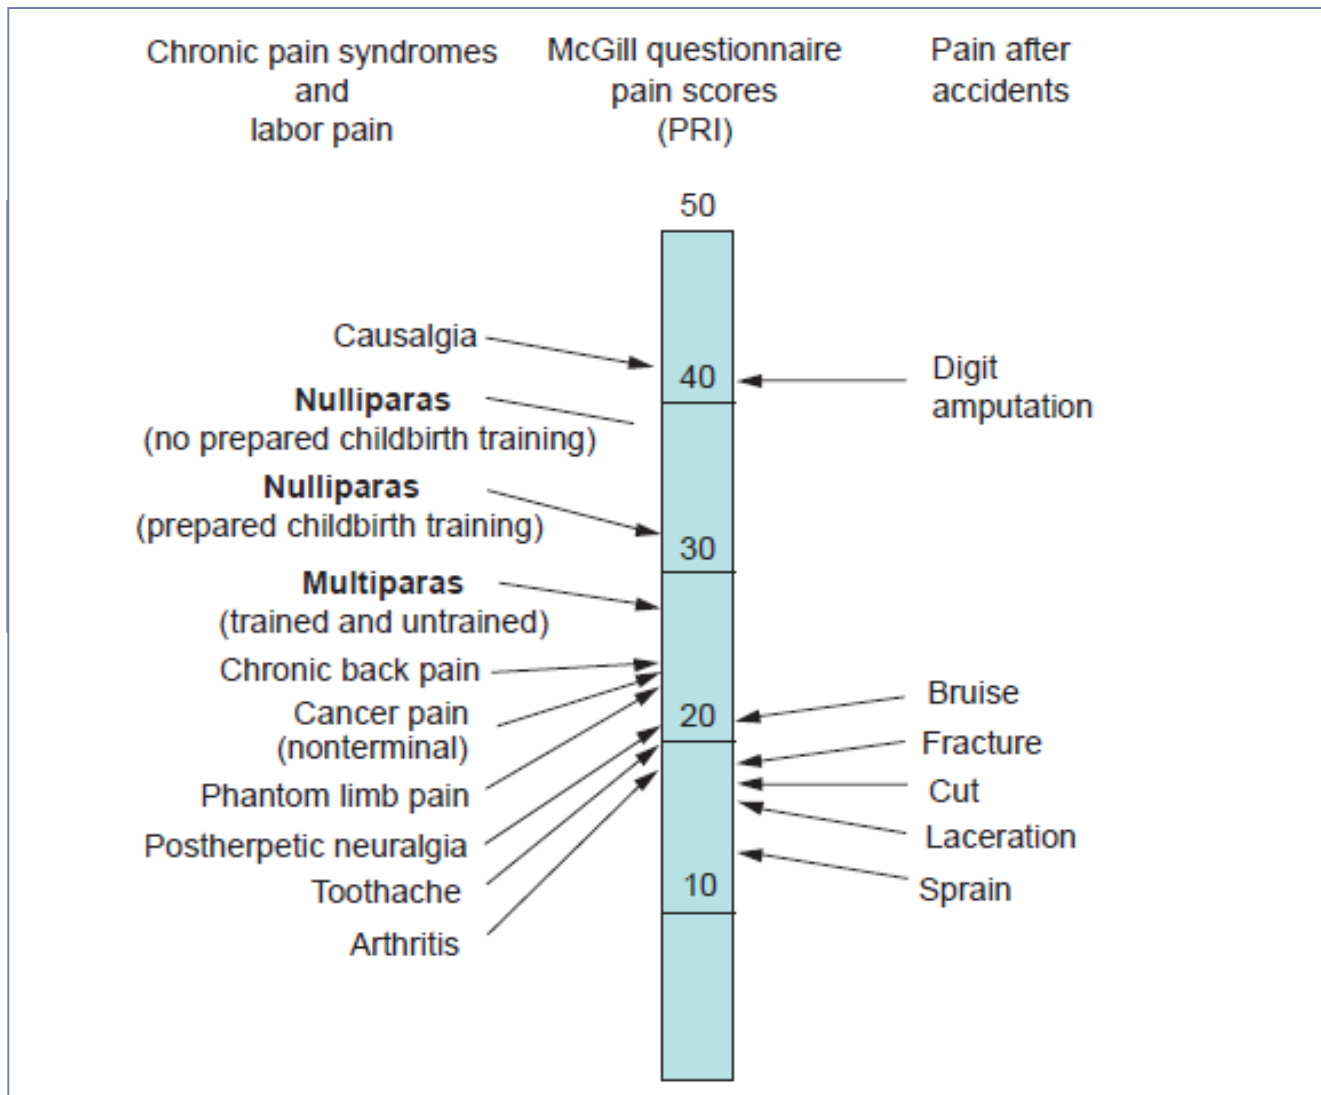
Chronic pain syndromes and labor pain

McGill questionnaire pain scores (PRI)

Pain after accidents

50

Causalgia

40

Digit amputation

Nulliparas (no prepared childbirth training)

Nulliparas (prepared childbirth training)

30

Multiparas (trained and untrained)

Chronic back pain

Cancer pain (nonterminal)

20

Bruise

Fracture

Phantom limb pain

Cut

Postherpetic neuralgia

Laceration

Toothache

10

Sprain

Arthritis